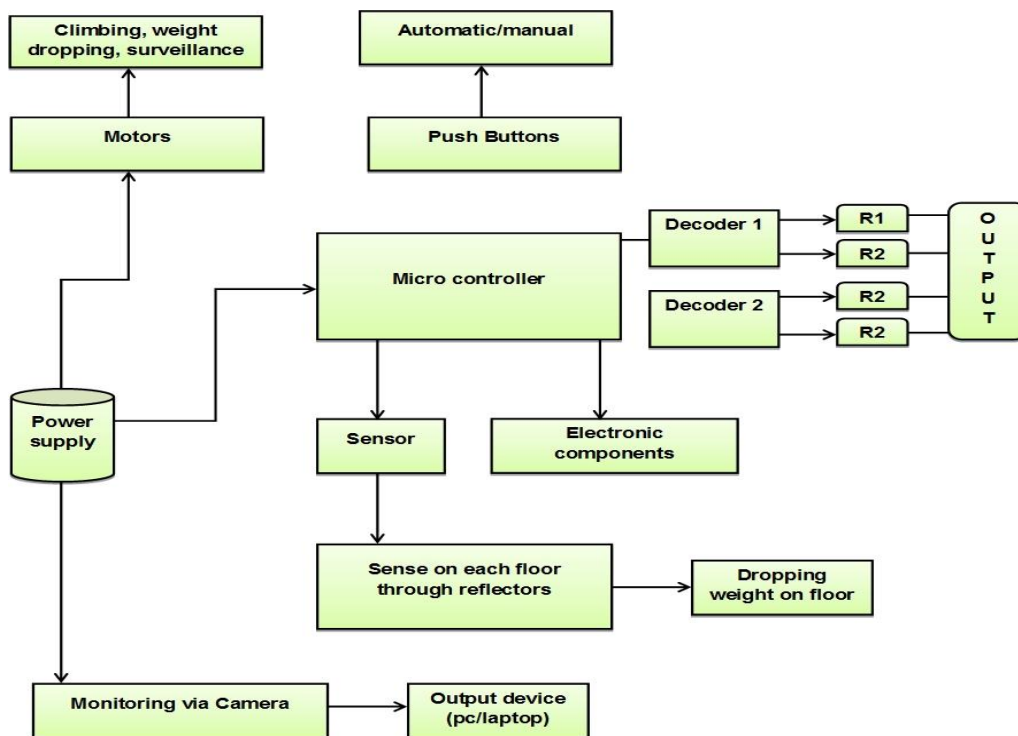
Climbing, weight dropping, surveillance

Automatic/manual

Motors

Push Buttons

Micro controller

Decoder 1

R1

R2

Decoder 2

R2

R2

O
U
T
P
U
T

Power supply

Sensor

Electronic components

Sense on each floor through reflectors

Dropping weight on floor

Monitoring via Camera

Output device (pc/laptop)